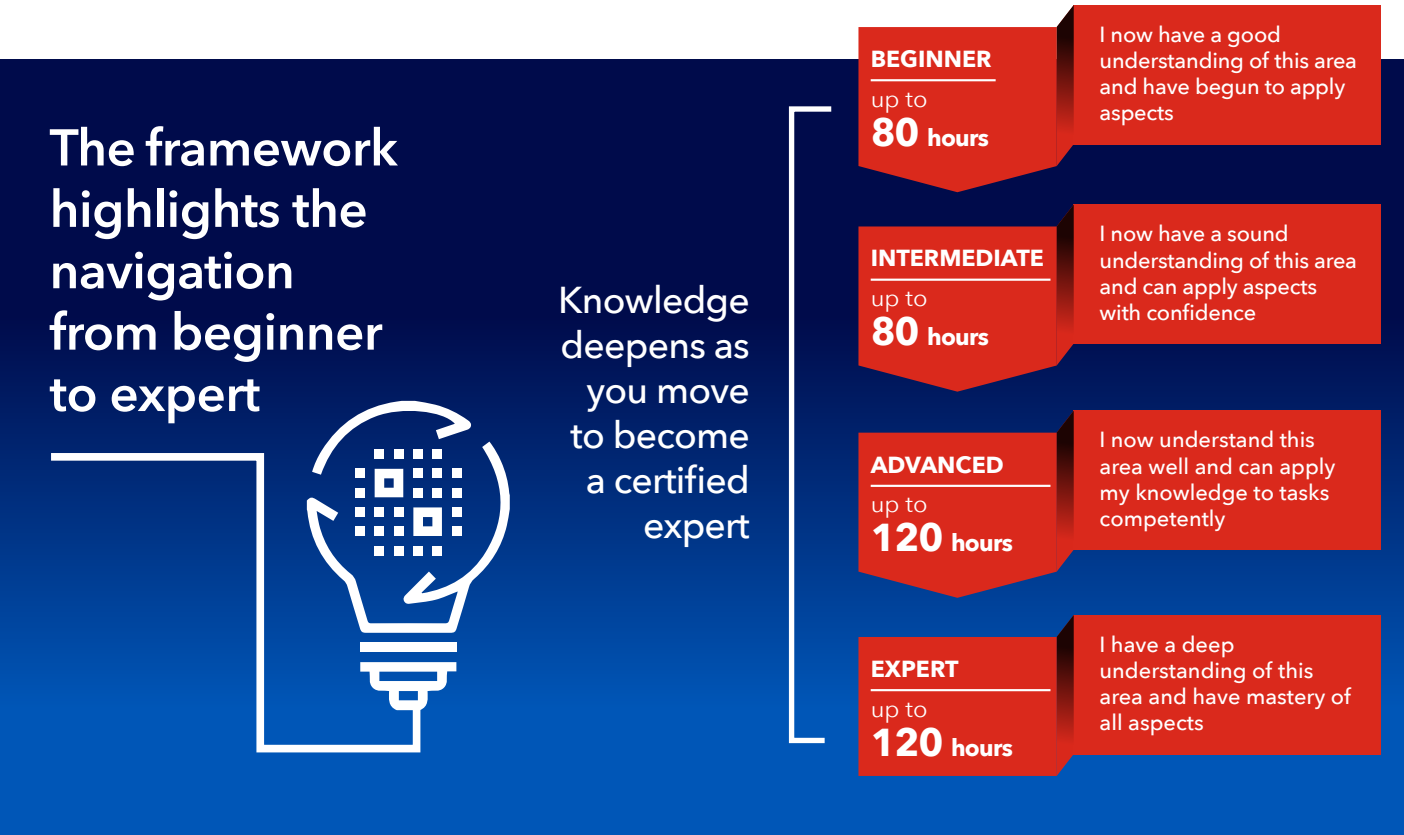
The framework highlights the navigation from beginner to expert

Knowledge deepens as you move to become a certified expert

BEGINNER
up to
80 hours

I now have a good understanding of this area and have begun to apply aspects

INTERMEDIATE
up to
80 hours

I now have a sound understanding of this area and can apply aspects with confidence

ADVANCED
up to
120 hours

I now understand this area well and can apply my knowledge to tasks competently

EXPERT
up to
120 hours

I have a deep understanding of this area and have mastery of all aspects